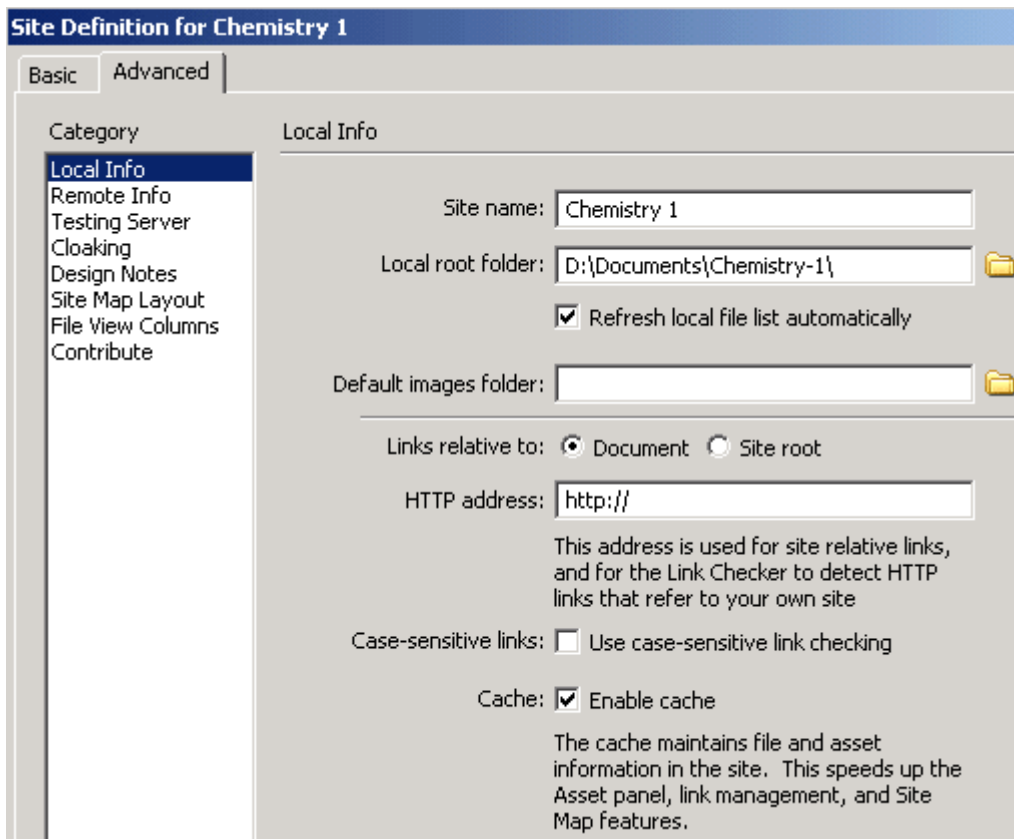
Site Definition for Chemistry 1

Basic Advanced

Category

Local Info
Remote Info
Testing Server
Cloaking
Design Notes
Site Map Layout
File View Columns
Contribute

Local Info

Site name: Chemistry 1

Local root folder: D:\Documents\Chemistry-1\

Refresh local file list automatically

Default images folder:

Links relative to: Document Site root

HTTP address: http://

This address is used for site relative links, and for the Link Checker to detect HTTP links that refer to your own site

Case-sensitive links: Use case-sensitive link checking

Cache: Enable cache

The cache maintains file and asset information in the site. This speeds up the Asset panel, link management, and Site Map features.